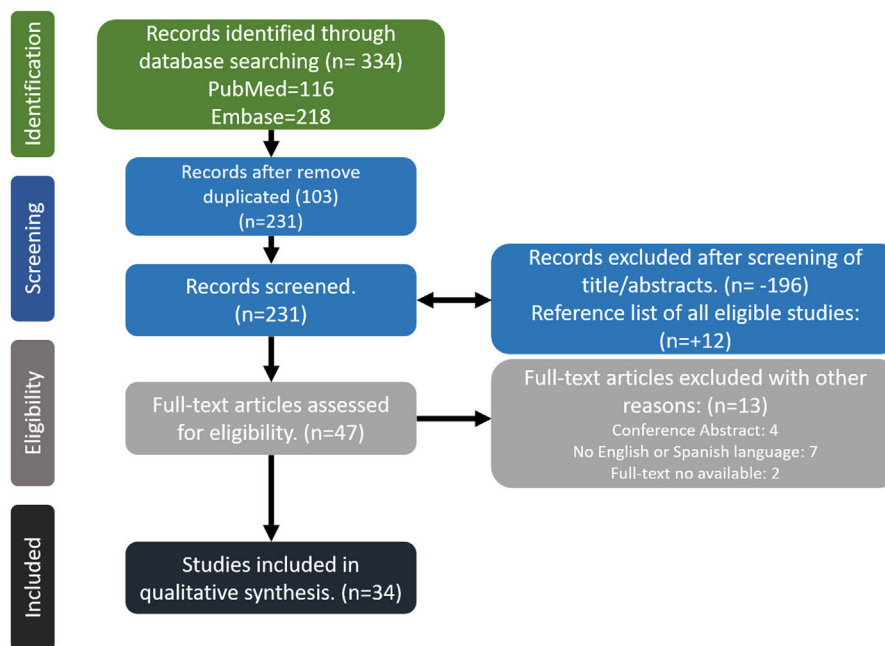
Identification

Records identified through database searching (n= 334)
PubMed=116
Embase=218

Screening

Records after remove duplicated (103)
(n=231)

Records screened.
(n=231)

Records excluded after screening of title/abstracts. (n= -196)
Reference list of all eligible studies: (n=+12)

Eligibility

Full-text articles assessed for eligibility. (n=47)

Full-text articles excluded with other reasons: (n=13)
Conference Abstract: 4
No English or Spanish language: 7
Full-text no available: 2

Included

Studies included in qualitative synthesis. (n=34)